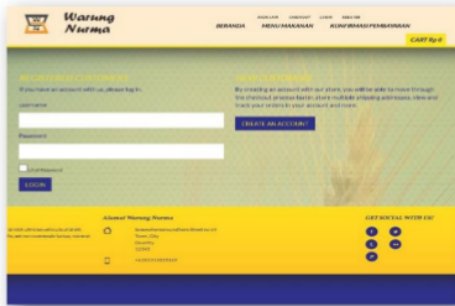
Warung Nurma

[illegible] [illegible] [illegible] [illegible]

BERANDA MENU MAKANAN KONFIRMASI PEMBAYARAN

CART Rp 0

REGISTERED CUSTOMERS

If you have an account with us, please log in.

Username

Password

Lost Password

LOGIN

NEW CUSTOMERS

By creating an account with our store, you will be able to move through the checkout process faster, store multiple shipping addresses, view and track your orders in your account and more.

CREATE AN ACCOUNT

Alamat Warung Nurma

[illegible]

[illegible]

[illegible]

GET SOCIAL WITH US!